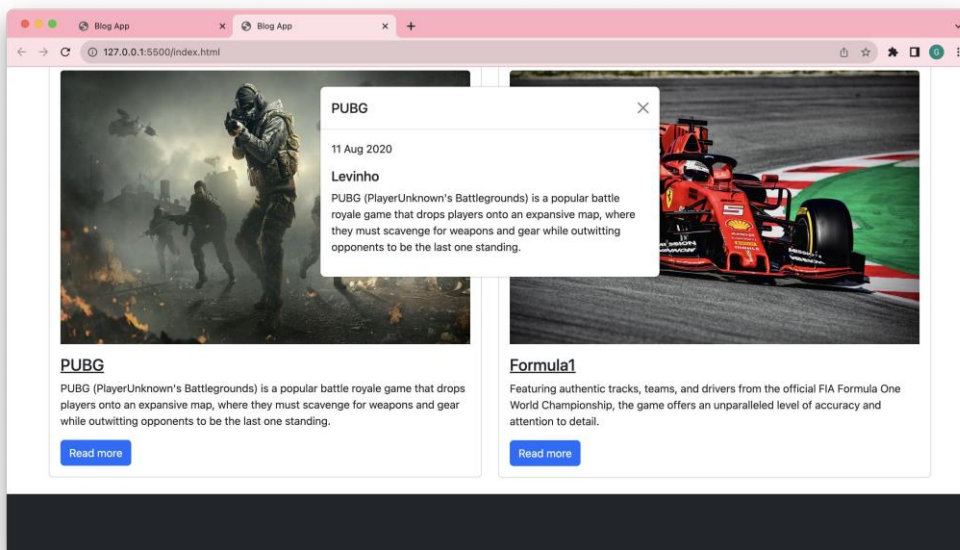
Blog App ×
Blog App ×
+
127.0.0.1:5500/index.html

PUBG ×

11 Aug 2020

Levinho

PUBG (PlayerUnknown's Battlegrounds) is a popular battle royale game that drops players onto an expansive map, where they must scavenge for weapons and gear while outwitting opponents to be the last one standing.

PUBG

PUBG (PlayerUnknown's Battlegrounds) is a popular battle royale game that drops players onto an expansive map, where they must scavenge for weapons and gear while outwitting opponents to be the last one standing.

Read more

Formula1

Featuring authentic tracks, teams, and drivers from the official FIA Formula One World Championship, the game offers an unparalleled level of accuracy and attention to detail.

Read more